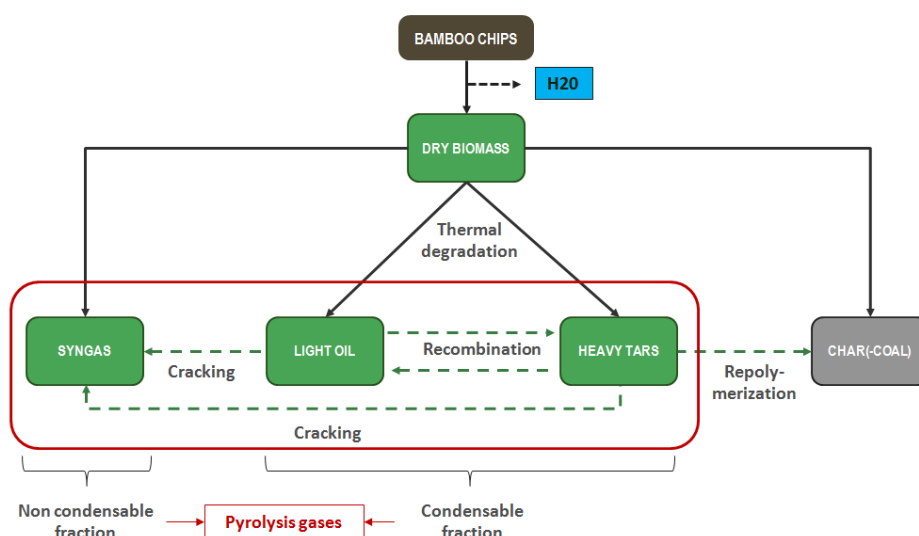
BAMBOO CHIPS

H20

DRY BIOMASS

Thermal degradation

SYNGAS

LIGHT OIL

HEAVY TARS

CHAR(-COAL)

Cracking

Recombination

Repolymerization

Cracking

Non condensable fraction

Pyrolysis gases

Condensable fraction